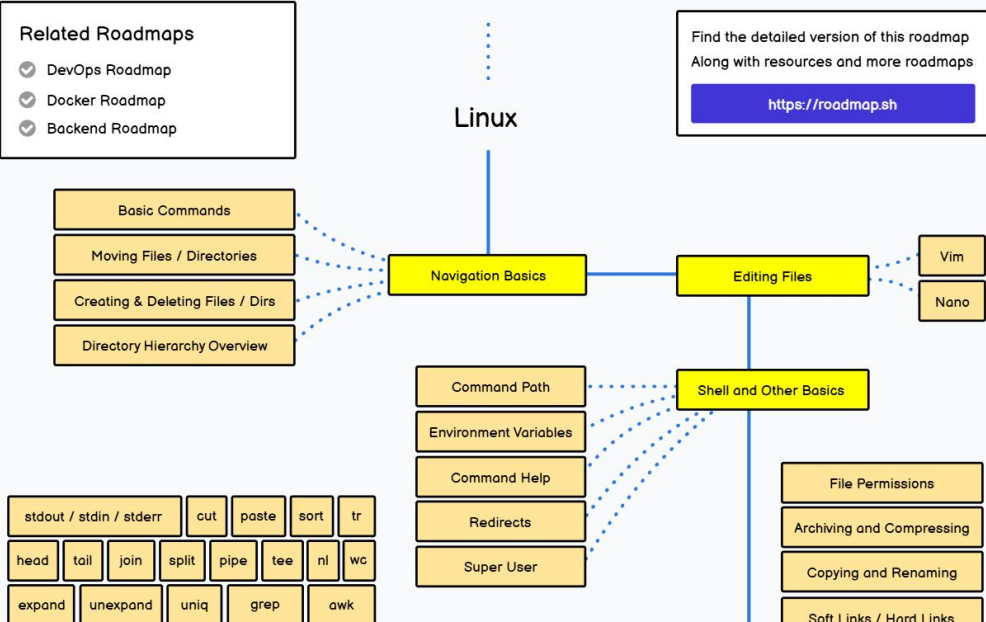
Related Roadmaps
DevOps Roadmap
Docker Roadmap
Backend Roadmap

Linux

Find the detailed version of this roadmap
Along with resources and more roadmaps
https://roadmap.sh

Basic Commands
Moving Files / Directories
Creating & Deleting Files / Dirs
Directory Hierarchy Overview

Navigation Basics

Editing Files

Vim
Nano

Command Path
Environment Variables
Command Help
Redirects
Super User

Shell and Other Basics

File Permissions
Archiving and Compressing
Copying and Renaming
Soft Links / Hard Links

stdout / stdin / stderr
cut
paste
sort
tr
head
tail
join
split
pipe
tee
nl
wc
expand
unexpand
uniq
grep
awk